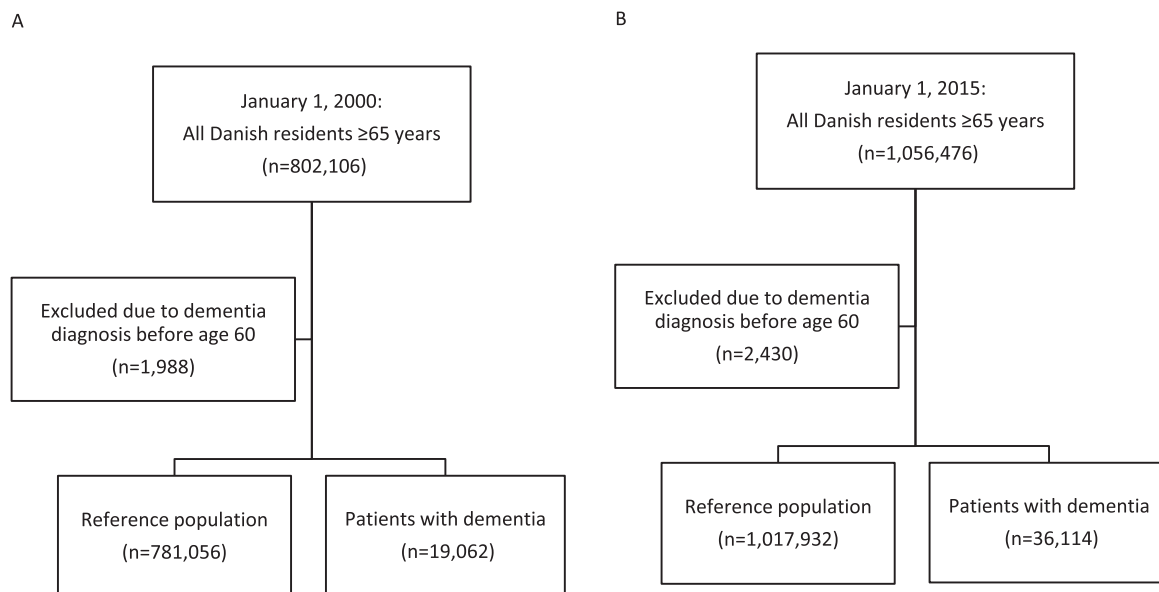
A

January 1, 2000:
All Danish residents ≥65 years
(n=802,106)

Excluded due to dementia diagnosis before age 60
(n=1,988)

Reference population
(n=781,056)

Patients with dementia
(n=19,062)

B

January 1, 2015:
All Danish residents ≥65 years
(n=1,056,476)

Excluded due to dementia diagnosis before age 60
(n=2,430)

Reference population
(n=1,017,932)

Patients with dementia
(n=36,114)